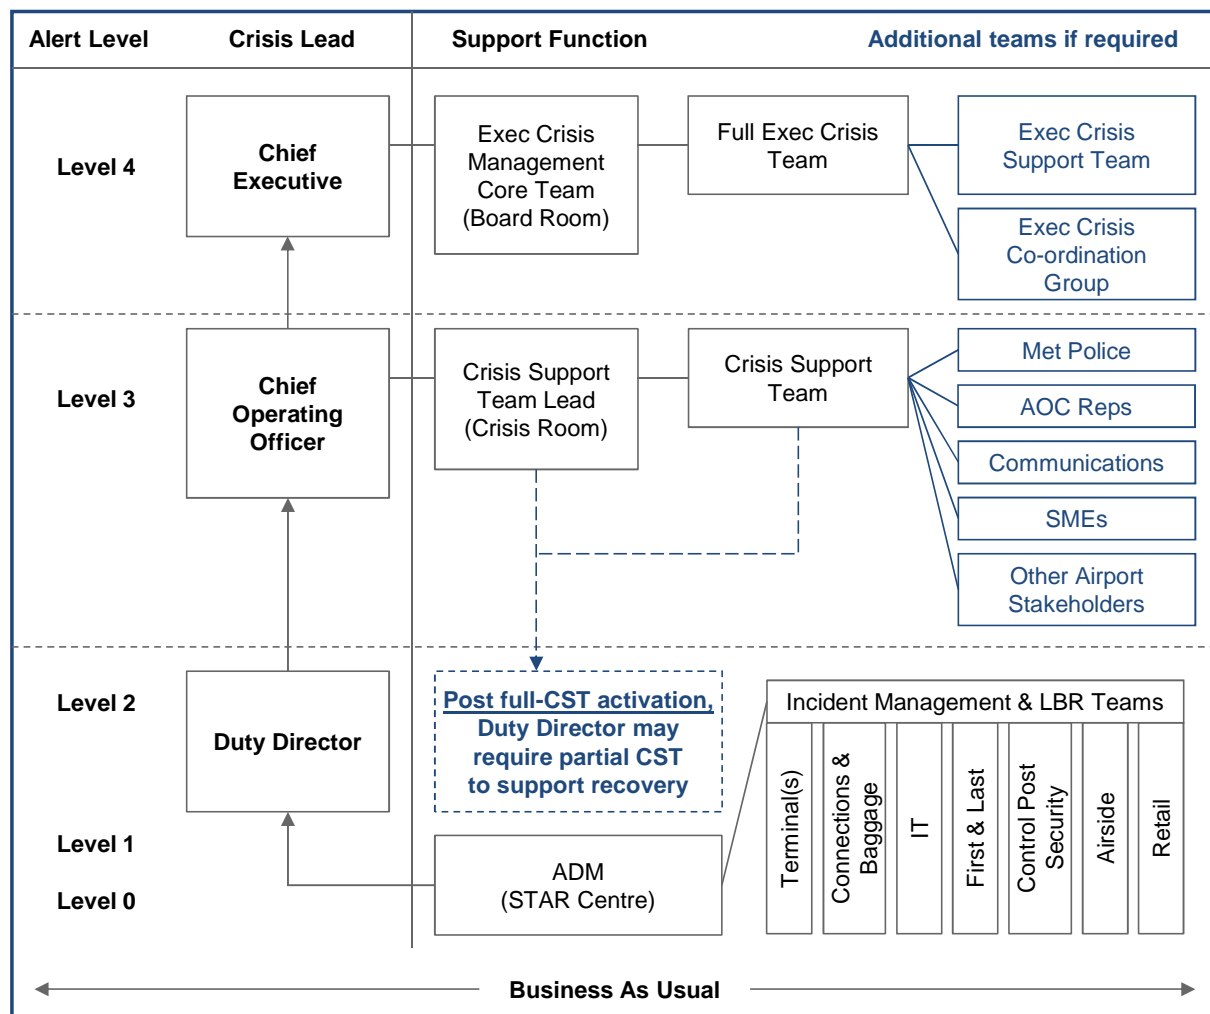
Alert Level
Crisis Lead
Support Function
Additional teams if required

Level 4
Chief Executive
Exec Crisis Management Core Team (Board Room)
Full Exec Crisis Team
Exec Crisis Support Team
Exec Crisis Co-ordination Group

Level 3
Chief Operating Officer
Crisis Support Team Lead (Crisis Room)
Crisis Support Team
Met Police
AOC Reps
Communications
SMEs
Other Airport Stakeholders

Level 2
Duty Director
Post full-CST activation, Duty Director may require partial CST to support recovery
Incident Management & LBR Teams
Terminal(s)
Connections & Baggage
IT
First & Last
Control Post Security
Airside
Retail

Level 1
Level 0
ADM (STAR Centre)

Business As Usual